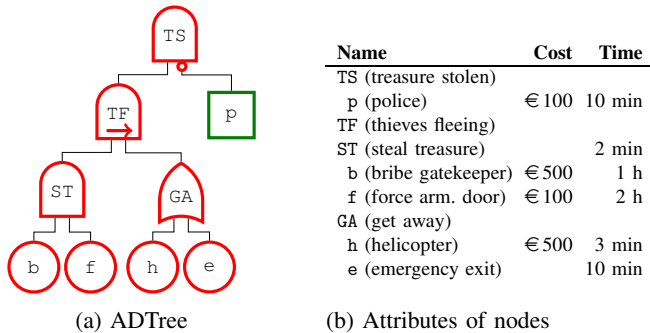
TS

TF

p

ST

GA

b

f

h

e

(a) ADTree

| Name | Cost | Time |
|---|---|---|
| TS (treasure stolen) | | |
| p (police) | €100 | 10 min |
| TF (thieves fleeing) | | |
| ST (steal treasure) | | 2 min |
| b (bribe gatekeeper) | €500 | 1 h |
| f (force arm. door) | €100 | 2 h |
| GA (get away) | | |
| h (helicopter) | €500 | 3 min |
| e (emergency exit) | | 10 min |

(b) Attributes of nodes